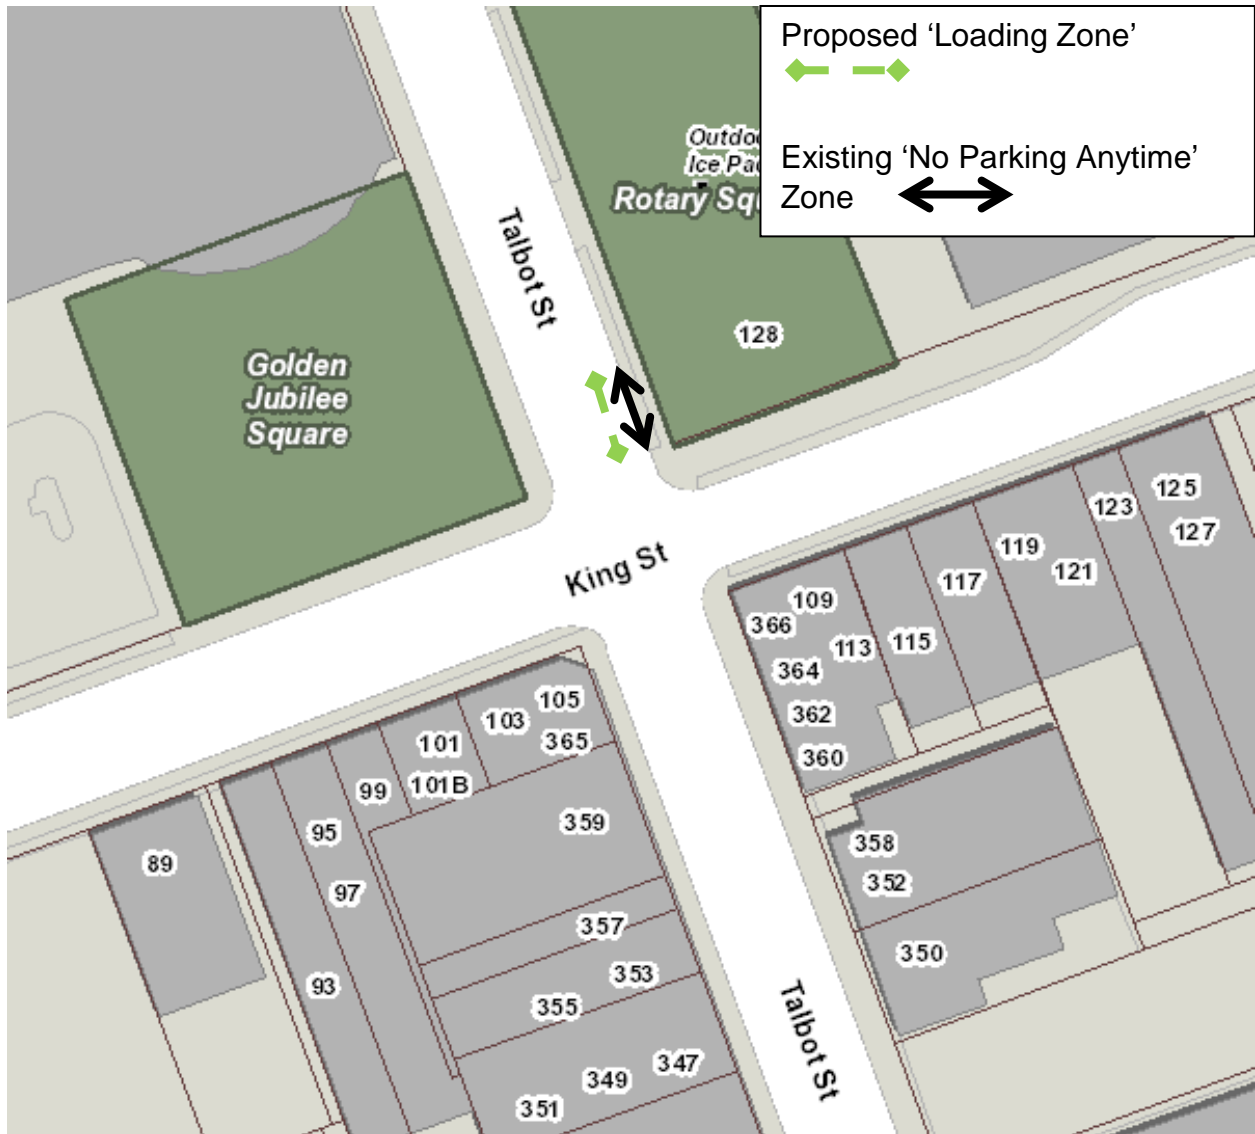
Proposed ‘Loading Zone’

Existing ‘No Parking Anytime’ Zone

Outdo
Ice Pa
Rotary Sq

Talbot St

Golden Jubilee Square

128

King St

125
123
127
119
121
117
109
366
113
115
364
362
360
105
103
365
101
99
101B
359
95
89
97
358
352
350
357
353
355
93
347
349
351

Talbot St